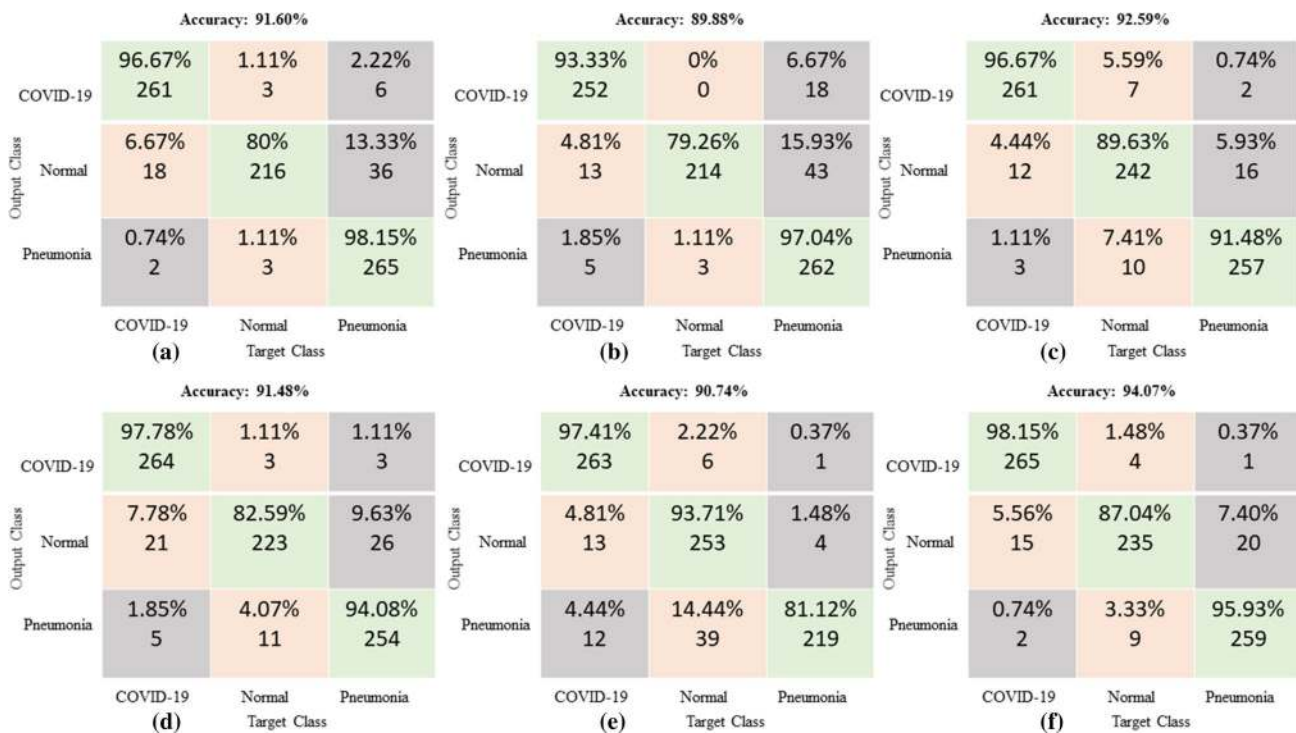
Accuracy: 91.60%

| | | | |
|---|---|---|---|
| COVID-19 | 96.67% 261 | 1.11% 3 | 2.22% 6 |
| Normal | 6.67% 18 | 80% 216 | 13.33% 36 |
| Pneumonia | 0.74% 2 | 1.11% 3 | 98.15% 265 |
| | COVID-19 | Normal | Pneumonia |

Output Class
Target Class
(a)

Accuracy: 89.88%

| | | | |
|---|---|---|---|
| COVID-19 | 93.33% 252 | 0% 0 | 6.67% 18 |
| Normal | 4.81% 13 | 79.26% 214 | 15.93% 43 |
| Pneumonia | 1.85% 5 | 1.11% 3 | 97.04% 262 |
| | COVID-19 | Normal | Pneumonia |

Output Class
Target Class
(b)

Accuracy: 92.59%

| | | | |
|---|---|---|---|
| COVID-19 | 96.67% 261 | 5.59% 7 | 0.74% 2 |
| Normal | 4.44% 12 | 89.63% 242 | 5.93% 16 |
| Pneumonia | 1.11% 3 | 7.41% 10 | 91.48% 257 |
| | COVID-19 | Normal | Pneumonia |

Output Class
Target Class
(c)

Accuracy: 91.48%

| | | | |
|---|---|---|---|
| COVID-19 | 97.78% 264 | 1.11% 3 | 1.11% 3 |
| Normal | 7.78% 21 | 82.59% 223 | 9.63% 26 |
| Pneumonia | 1.85% 5 | 4.07% 11 | 94.08% 254 |
| | COVID-19 | Normal | Pneumonia |

Output Class
Target Class
(d)

Accuracy: 90.74%

| | | | |
|---|---|---|---|
| COVID-19 | 97.41% 263 | 2.22% 6 | 0.37% 1 |
| Normal | 4.81% 13 | 93.71% 253 | 1.48% 4 |
| Pneumonia | 4.44% 12 | 14.44% 39 | 81.12% 219 |
| | COVID-19 | Normal | Pneumonia |

Output Class
Target Class
(e)

Accuracy: 94.07%

| | | | |
|---|---|---|---|
| COVID-19 | 98.15% 265 | 1.48% 4 | 0.37% 1 |
| Normal | 5.56% 15 | 87.04% 235 | 7.40% 20 |
| Pneumonia | 0.74% 2 | 3.33% 9 | 95.93% 259 |
| | COVID-19 | Normal | Pneumonia |

Output Class
Target Class
(f)